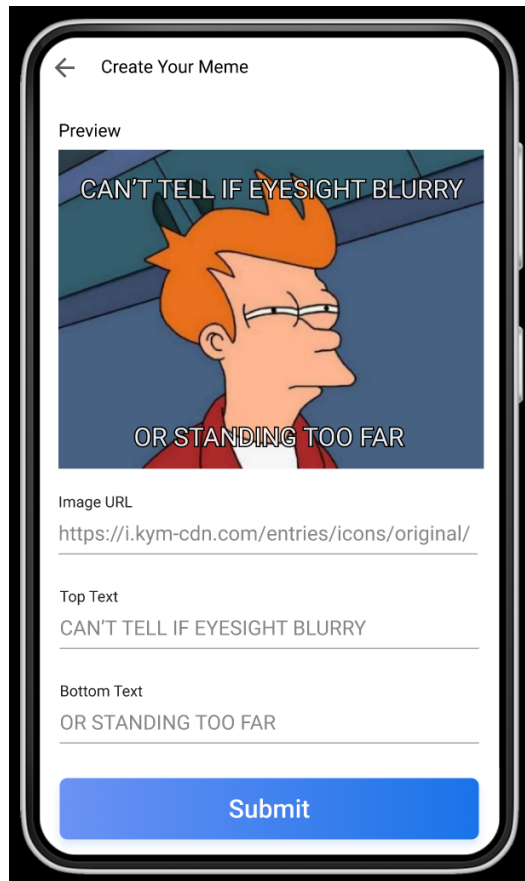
Create Your Meme

Preview

CAN'T TELL IF EYESIGHT BLURRY

OR STANDING TOO FAR

Image URL

https://i.kym-cdn.com/entries/icons/original/

Top Text

CAN'T TELL IF EYESIGHT BLURRY

Bottom Text

OR STANDING TOO FAR

Submit